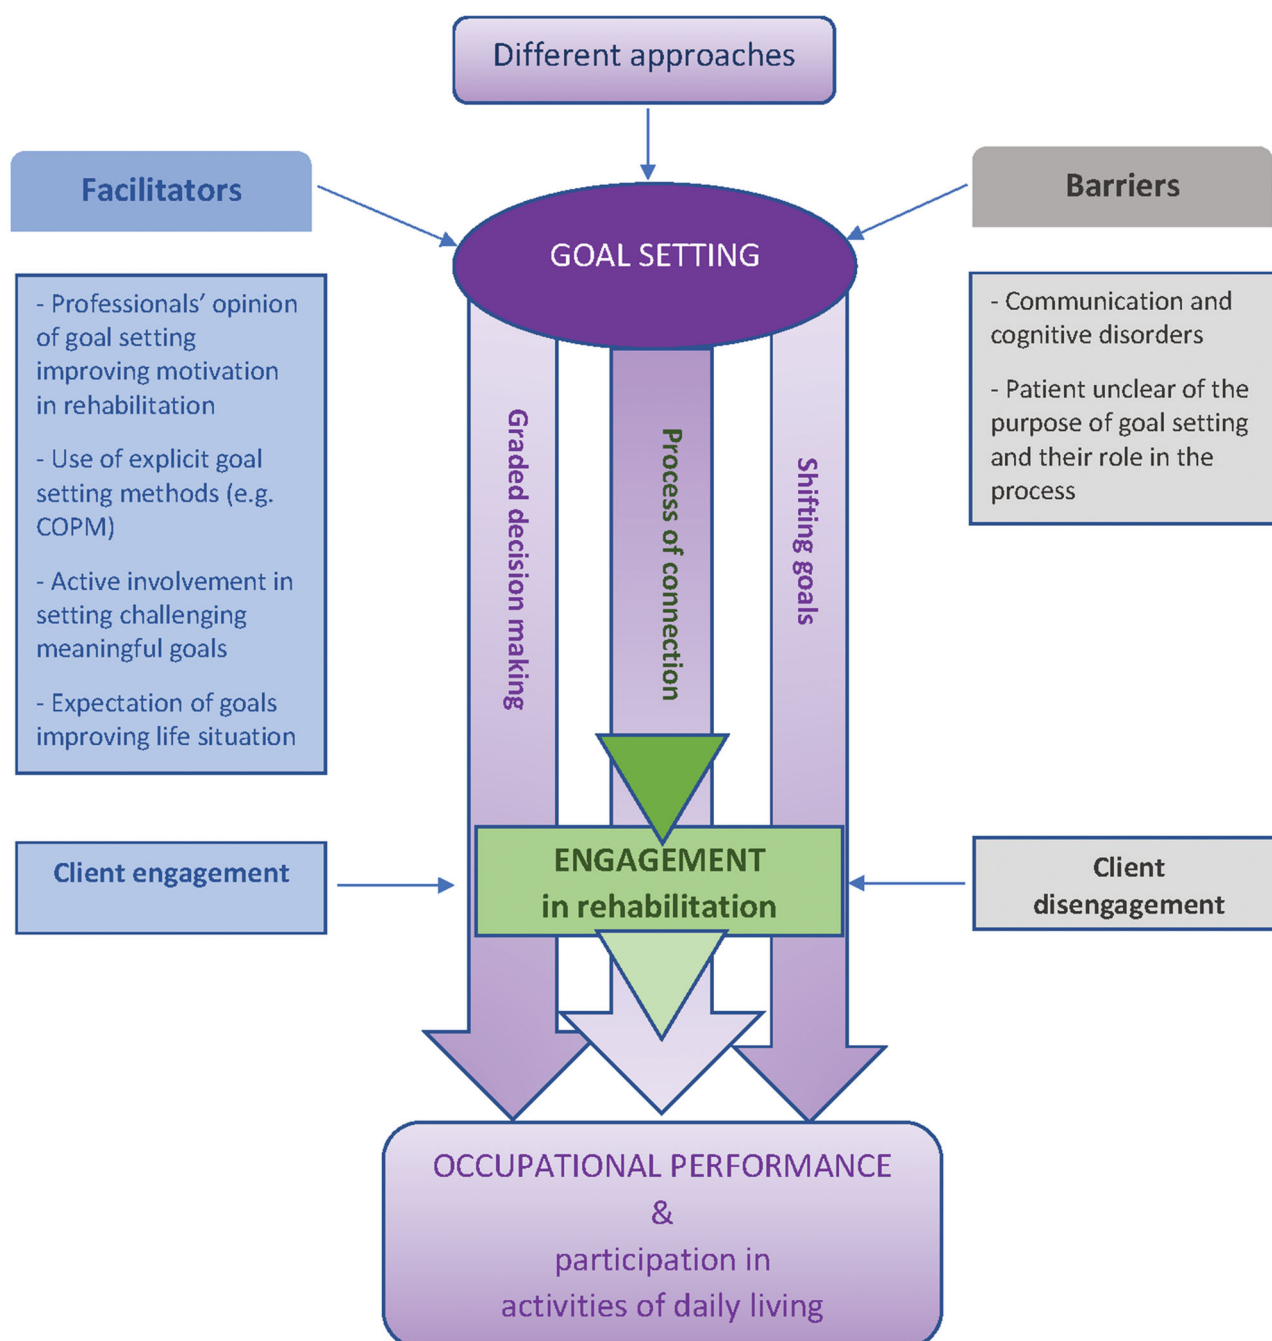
Different approaches

Facilitators

GOAL SETTING

Barriers

- Professionals' opinion of goal setting improving motivation in rehabilitation

- Use of explicit goal setting methods (e.g. COPM)

- Active involvement in setting challenging meaningful goals

- Expectation of goals improving life situation

Graded decision making

Process of connection

Shifting goals

- Communication and cognitive disorders

- Patient unclear of the purpose of goal setting and their role in the process

Client engagement

ENGAGEMENT in rehabilitation

Client disengagement

OCCUPATIONAL PERFORMANCE & participation in activities of daily living